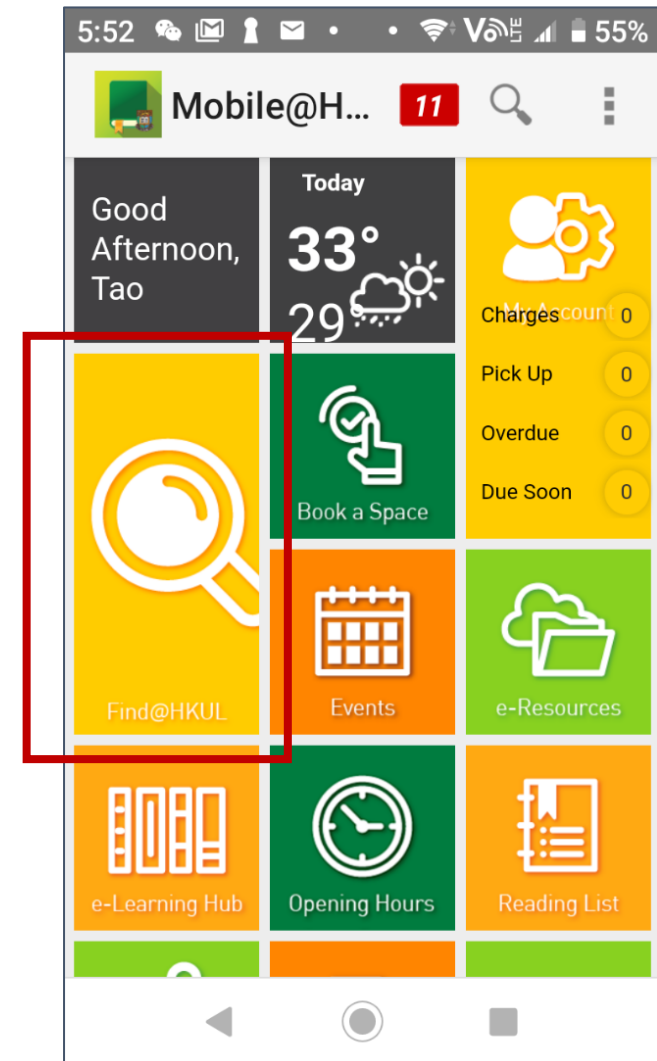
5:52 55%

Mobile@H... 11

Good Afternoon, Tao

Today
33°
29°

My Account
Charges 0
Pick Up 0
Overdue 0
Due Soon 0

Book a Space

Find@HKUL

Events

e-Resources

e-Learning Hub

Opening Hours

Reading List